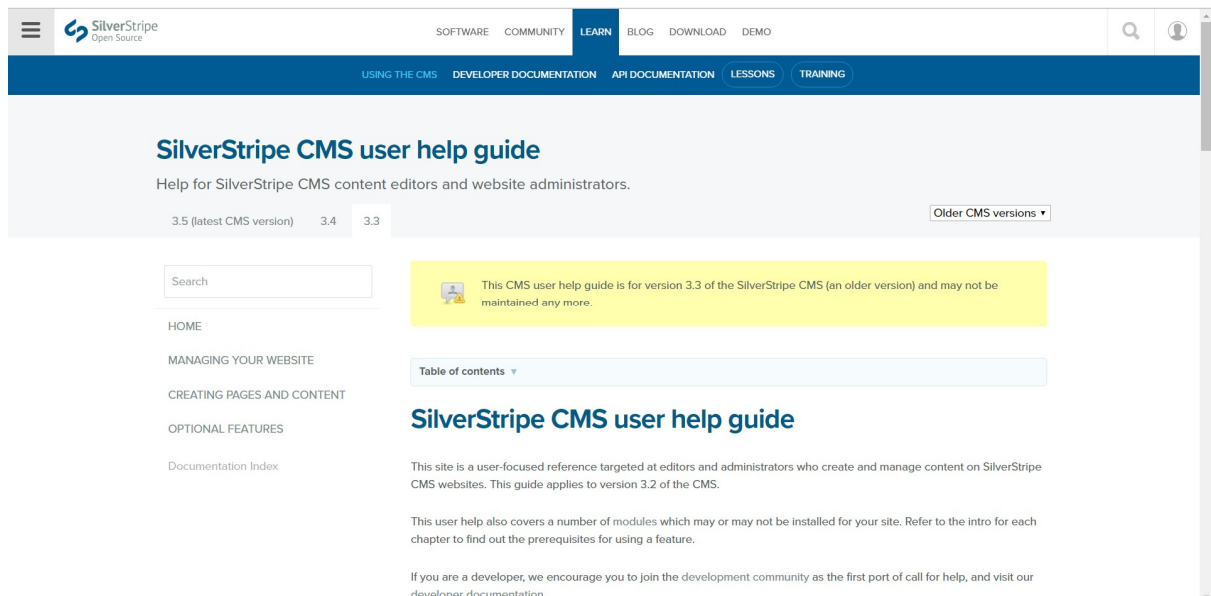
SilverStripe
Open Source

SOFTWARE COMMUNITY LEARN BLOG DOWNLOAD DEMO

USING THE CMS DEVELOPER DOCUMENTATION API DOCUMENTATION LESSONS TRAINING

SilverStripe CMS user help guide

Help for SilverStripe CMS content editors and website administrators.

3.5 (latest CMS version) 3.4 3.3

Older CMS versions ▾

Search

HOME

MANAGING YOUR WEBSITE

CREATING PAGES AND CONTENT

OPTIONAL FEATURES

Documentation Index

This CMS user help guide is for version 3.3 of the SilverStripe CMS (an older version) and may not be maintained any more.

Table of contents ▾

SilverStripe CMS user help guide

This site is a user-focused reference targeted at editors and administrators who create and manage content on SilverStripe CMS websites. This guide applies to version 3.2 of the CMS.

This user help also covers a number of modules which may or may not be installed for your site. Refer to the intro for each chapter to find out the prerequisites for using a feature.

If you are a developer, we encourage you to join the development community as the first port of call for help, and visit our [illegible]